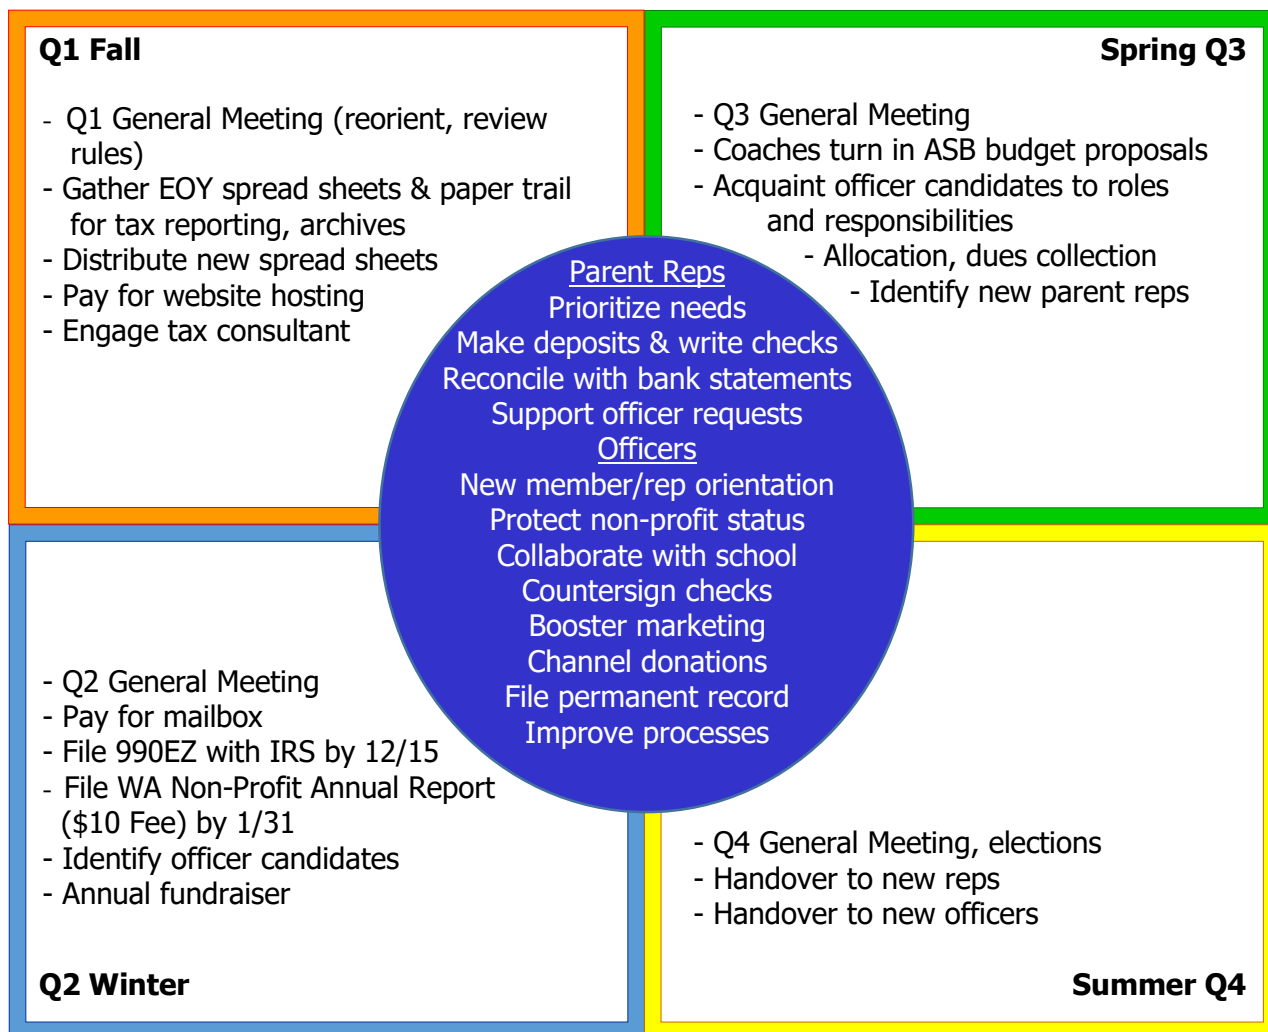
Q1 Fall

- Q1 General Meeting (reorient, review rules)
- Gather EOY spread sheets & paper trail for tax reporting, archives
- Distribute new spread sheets
- Pay for website hosting
- Engage tax consultant

Spring Q3

- Q3 General Meeting
- Coaches turn in ASB budget proposals
- Acquaint officer candidates to roles and responsibilities
- Allocation, dues collection
- Identify new parent reps

Parent Reps
Prioritize needs
Make deposits & write checks
Reconcile with bank statements
Support officer requests
Officers
New member/rep orientation
Protect non-profit status
Collaborate with school
Countersign checks
Booster marketing
Channel donations
File permanent record
Improve processes

- Q2 General Meeting
- Pay for mailbox
- File 990EZ with IRS by 12/15
- File WA Non-Profit Annual Report ($10 Fee) by 1/31
- Identify officer candidates
- Annual fundraiser

Q2 Winter

- Q4 General Meeting, elections
- Handover to new reps
- Handover to new officers

Summer Q4